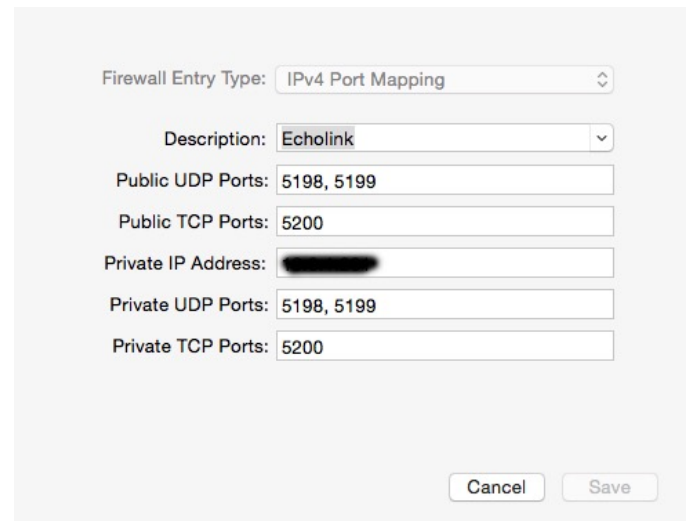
Firewall Entry Type: IPv4 Port Mapping

Description: Echolink

Public UDP Ports: 5198, 5199

Public TCP Ports: 5200

Private IP Address: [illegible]

Private UDP Ports: 5198, 5199

Private TCP Ports: 5200

Cancel

Save